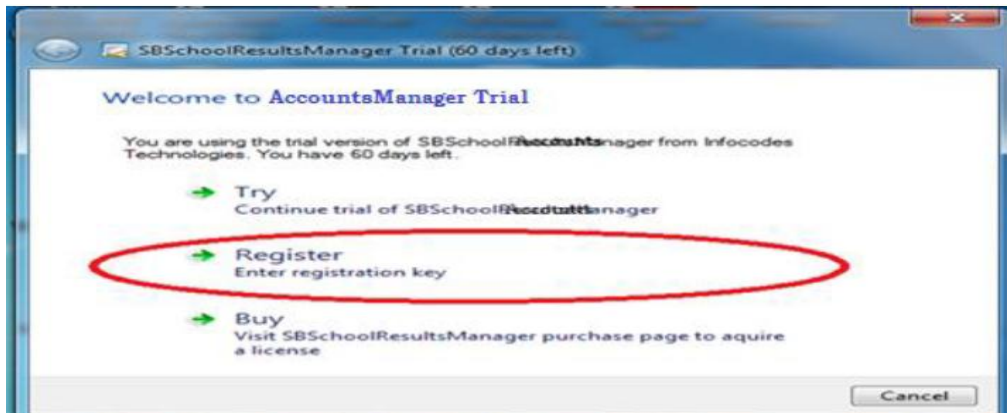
SBSchoolResultsManager Trial (60 days left)

Welcome to AccountsManager Trial

You are using the trial version of SBSchool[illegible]anager from Infocodes Technologies. You have 60 days left.

Try
Continue trial of SBSchool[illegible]anager

Register
Enter registration key

Buy
Visit SBSchoolResultsManager purchase page to aquire a license

Cancel